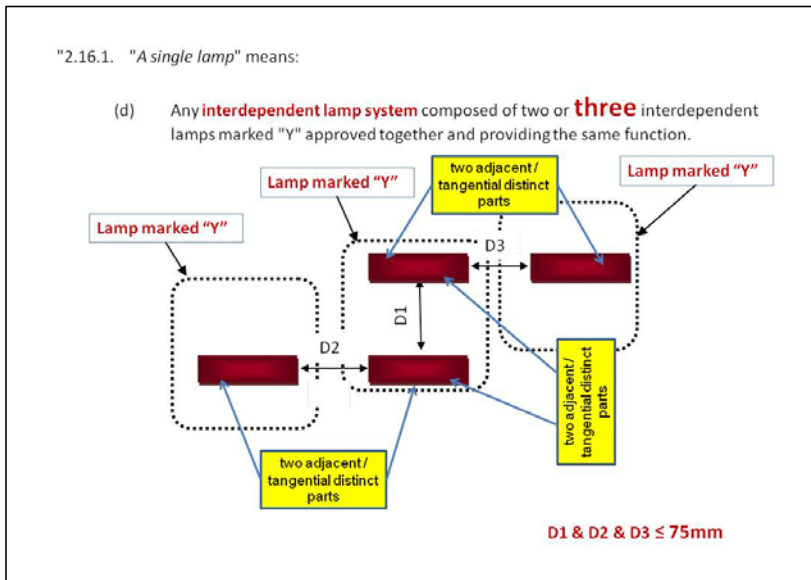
"2.16.1. "*A single lamp*" means:

(d) Any interdependent lamp system composed of two or three interdependent lamps marked "Y" approved together and providing the same function.

Lamp marked "Y"

two adjacent / tangential distinct parts

Lamp marked "Y"

Lamp marked "Y"

D3

D1

D2

two adjacent / tangential distinct parts

two adjacent / tangential distinct parts

D1 & D2 & D3 $\leq$ 75mm